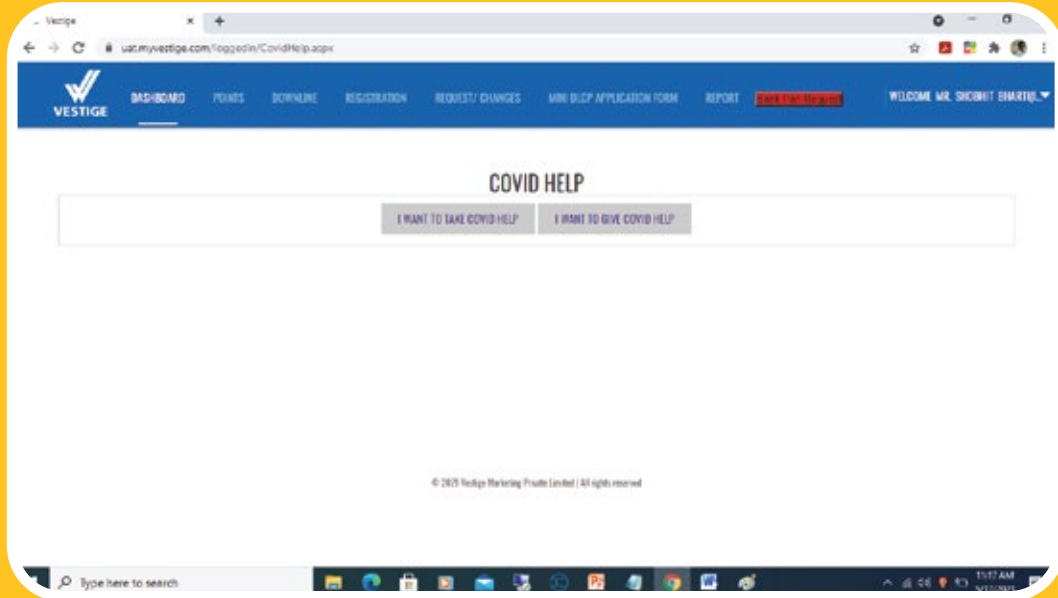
Vestige

uat.myvestige.com/loggedin/CovidHelp.aspx

VESTIGE

DASHBOARD POINTS DOWNLINE REGISTRATION REQUEST/ CHANGES MINI DLCP APPLICATION FORM REPORT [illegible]

WELCOME MR. SHOBHIT BHARTIJ...

COVID HELP

I WANT TO TAKE COVID HELP

I WANT TO GIVE COVID HELP

© 2021 Vestige Marketing Private Limited | All rights reserved

Type here to search

11:17 AM
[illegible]